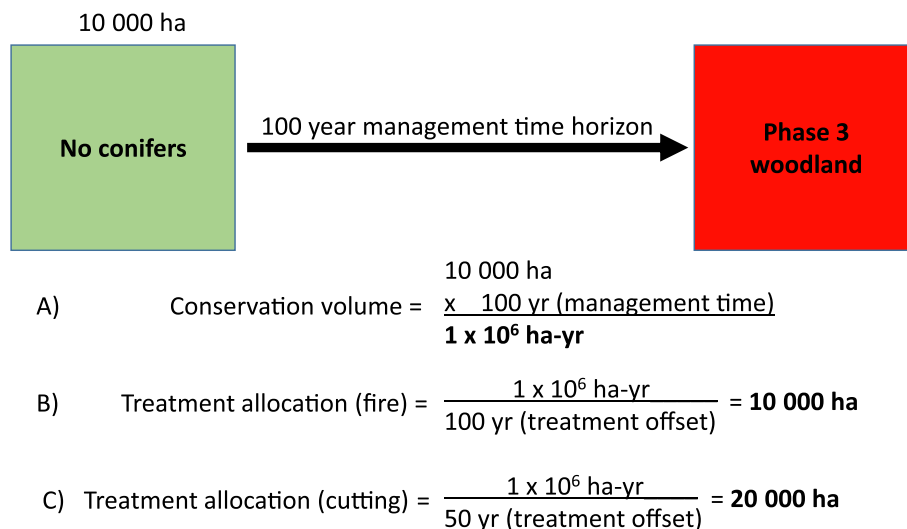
10 000 ha

No conifers

100 year management time horizon

Phase 3 woodland

A) Conservation volume = 10 000 ha
x 100 yr (management time)
**1 x $10^6$ ha-yr**

B) Treatment allocation (fire) = $\frac{1 \times 10^6 \text{ ha-yr}}{100 \text{ yr (treatment offset)}}$ = **10 000 ha**

C) Treatment allocation (cutting) = $\frac{1 \times 10^6 \text{ ha-yr}}{50 \text{ yr (treatment offset)}}$ = **20 000 ha**